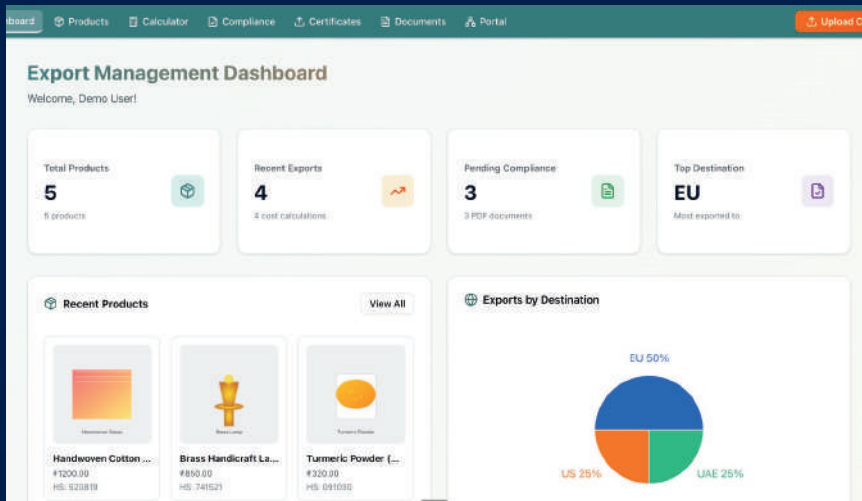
board Products Calculator Compliance Certificates Documents Portal Upload C

Export Management Dashboard

Welcome, Demo User!

Total Products
5
5 products

Recent Exports
4
4 cost calculations

Pending Compliance
3
3 PDF documents

Top Destination
EU
Most exported to

Recent Products
View All

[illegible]
Handwoven Cotton ...
₹1200.00
HS: 520819

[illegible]
Brass Handicraft La...
₹850.00
HS: 741521

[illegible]
Turmeric Powder (...
₹320.00
HS: 091030

Exports by Destination

EU 50%
US 25%
UAE 25%